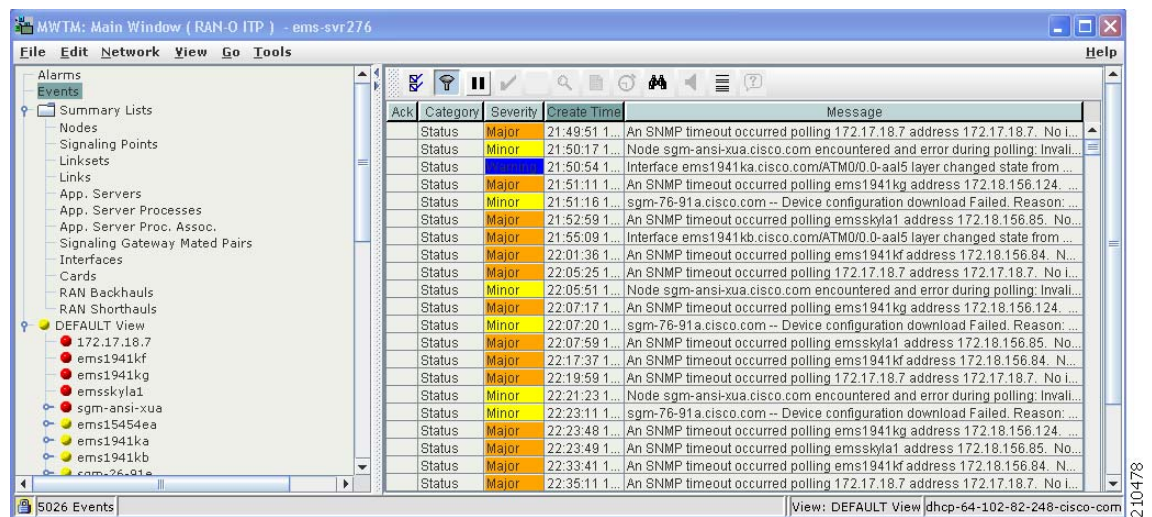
MWTM: Main Window ( RAN-O ITP ) - ems-svr276

File Edit Network View Go Tools Help

Alarms
Events
Summary Lists
Nodes
Signaling Points
Linksets
Links
App. Servers
App. Server Processes
App. Server Proc. Assoc.
Signaling Gateway Mated Pairs
Interfaces
Cards
RAN Backhauls
RAN Shorthauls
DEFAULT View
172.17.18.7
ems1941kf
ems1941kg
emsskyla1
sgm-ansi-xua
ems15454ea
ems1941ka
ems1941kb
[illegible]

| Ack | Category | Severity | Create Time | Message |
|---|---|---|---|---|
| | Status | Major | 21:49:51 1... | An SNMP timeout occurred polling 172.17.18.7 address 172.17.18.7. No i... |
| | Status | Minor | 21:50:17 1... | Node sgm-ansi-xua.cisco.com encountered and error during polling: Invali... |
| | Status | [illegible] | 21:50:54 1... | Interface ems1941ka.cisco.com/ATM0/0.0-aal5 layer changed state from ... |
| | Status | Major | 21:51:11 1... | An SNMP timeout occurred polling ems1941kg address 172.18.156.124. ... |
| | Status | Minor | 21:51:16 1... | sgm-76-91a.cisco.com -- Device configuration download Failed. Reason: ... |
| | Status | Major | 21:52:59 1... | An SNMP timeout occurred polling emsskyla1 address 172.18.156.85. No... |
| | Status | Major | 21:55:09 1... | Interface ems1941kb.cisco.com/ATM0/0.0-aal5 layer changed state from ... |
| | Status | Major | 22:01:36 1... | An SNMP timeout occurred polling ems1941kf address 172.18.156.84. N... |
| | Status | Major | 22:05:25 1... | An SNMP timeout occurred polling 172.17.18.7 address 172.17.18.7. No i... |
| | Status | Minor | 22:05:51 1... | Node sgm-ansi-xua.cisco.com encountered and error during polling: Invali... |
| | Status | Major | 22:07:17 1... | An SNMP timeout occurred polling ems1941kg address 172.18.156.124. ... |
| | Status | Minor | 22:07:20 1... | sgm-76-91a.cisco.com -- Device configuration download Failed. Reason: ... |
| | Status | Major | 22:07:59 1... | An SNMP timeout occurred polling emsskyla1 address 172.18.156.85. No... |
| | Status | Major | 22:17:37 1... | An SNMP timeout occurred polling ems1941kf address 172.18.156.84. N... |
| | Status | Major | 22:19:59 1... | An SNMP timeout occurred polling 172.17.18.7 address 172.17.18.7. No i... |
| | Status | Minor | 22:21:23 1... | Node sgm-ansi-xua.cisco.com encountered and error during polling: Invali... |
| | Status | Minor | 22:23:11 1... | sgm-76-91a.cisco.com -- Device configuration download Failed. Reason: ... |
| | Status | Major | 22:23:48 1... | An SNMP timeout occurred polling ems1941kg address 172.18.156.124. ... |
| | Status | Major | 22:23:49 1... | An SNMP timeout occurred polling emsskyla1 address 172.18.156.85. No... |
| | Status | Major | 22:33:41 1... | An SNMP timeout occurred polling ems1941kf address 172.18.156.84. N... |
| | Status | Major | 22:35:11 1... | An SNMP timeout occurred polling 172.17.18.7 address 172.17.18.7. No i... |

5026 Events
View: DEFAULT View dhcp-64-102-82-248-cisco-com

210478